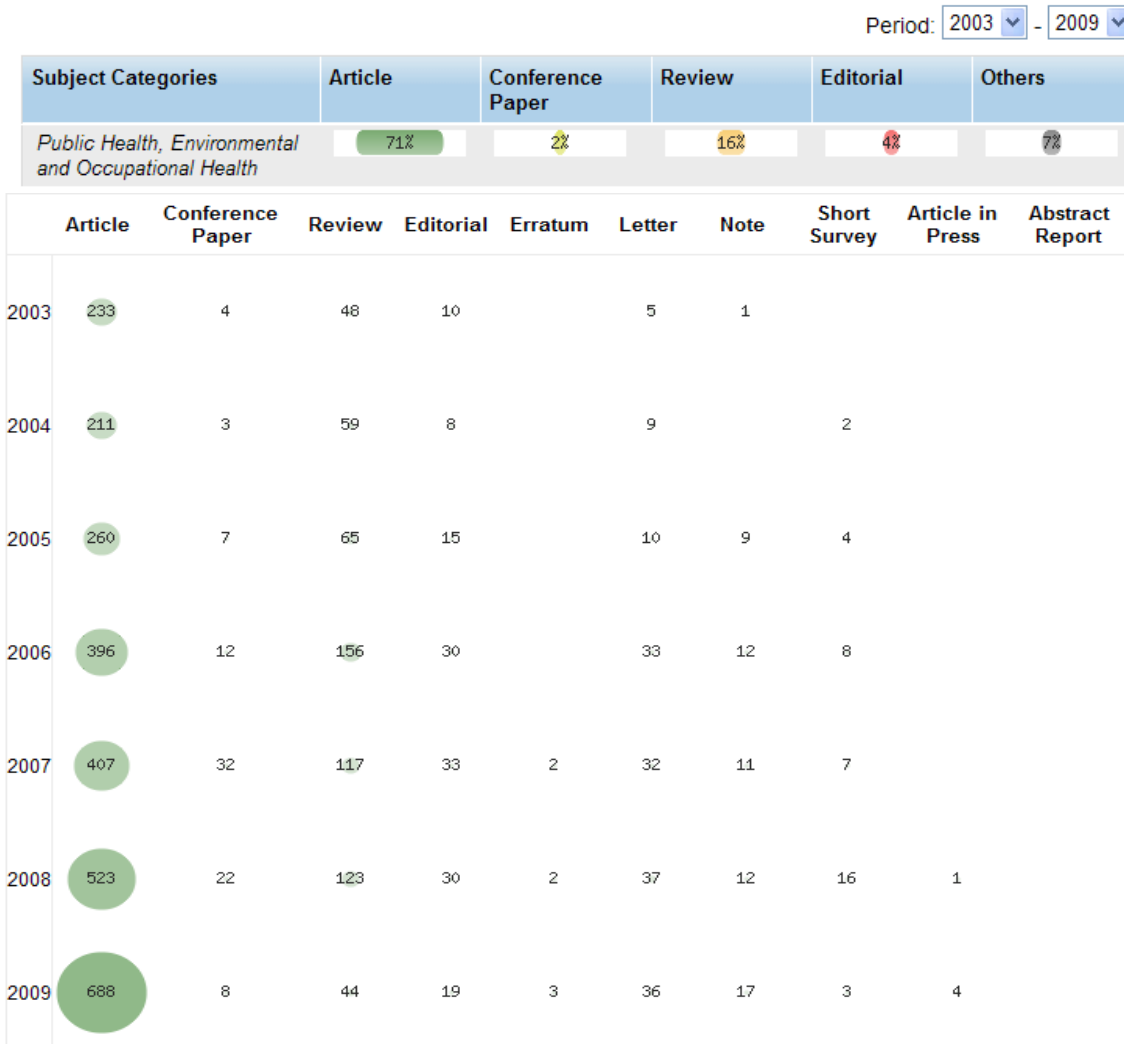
Period: 2003 - 2009

| Subject Categories | Article | Conference Paper | Review | Editorial | Others |
|---|---|---|---|---|---|
| Public Health, Environmental and Occupational Health | 71% | 2% | 16% | 4% | 7% |

| | Article | Conference Paper | Review | Editorial | Erratum | Letter | Note | Short Survey | Article in Press | Abstract Report |
|---|---|---|---|---|---|---|---|---|---|---|
| 2003 | 233 | 4 | 48 | 10 | | 5 | 1 | | | |
| 2004 | 211 | 3 | 59 | 8 | | 9 | | 2 | | |
| 2005 | 260 | 7 | 65 | 15 | | 10 | 9 | 4 | | |
| 2006 | 396 | 12 | 156 | 30 | | 33 | 12 | 8 | | |
| 2007 | 407 | 32 | 117 | 33 | 2 | 32 | 11 | 7 | | |
| 2008 | 523 | 22 | 123 | 30 | 2 | 37 | 12 | 16 | 1 | |
| 2009 | 688 | 8 | 44 | 19 | 3 | 36 | 17 | 3 | 4 | |